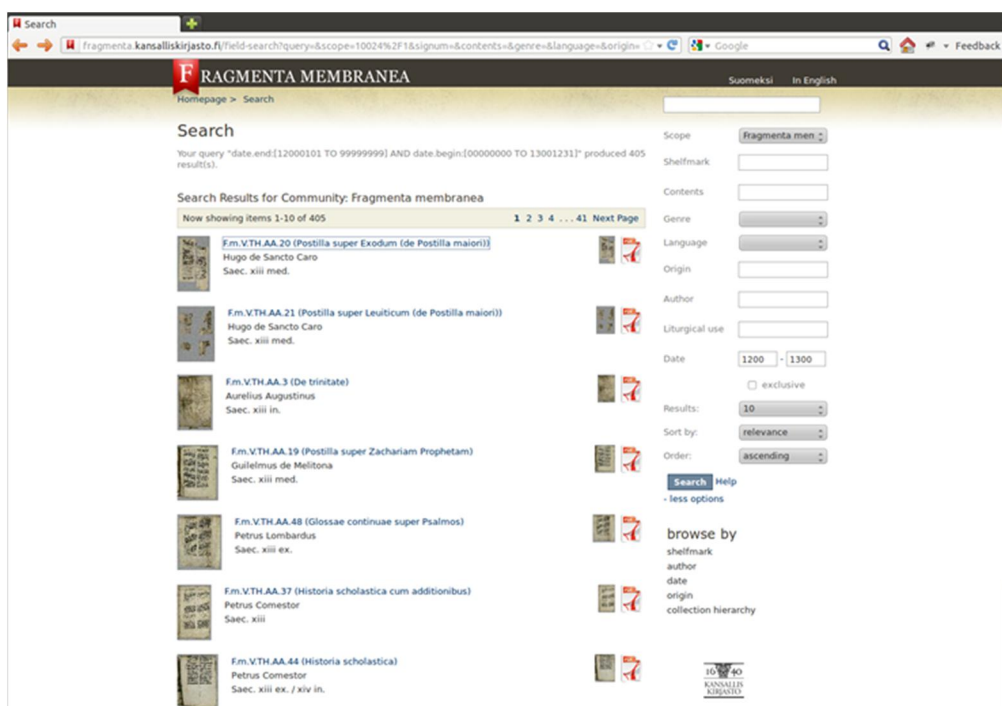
Search

fragmenta.kansalliskirjasto.fi/field-search?query=&scope=10024%2F1&signum=&contents=&genre=&language=&origin=

Google

Feedback

FRAGMENTA MEMBRANEA

Suomeksi In English

Homepage > Search

Search

Your query "date.end:[12000101 TO 99999999] AND date.begin:[00000000 TO 13001231]" produced 405 result(s).

Search Results for Community: Fragmenta membranea

Now showing items 1-10 of 405

1 2 3 4 . . . 41 Next Page

F.m.V.TH.AA.20 (Postilla super Exodum (de Postilla maiori))
Hugo de Sancto Caro
Saec. xiii med.

F.m.V.TH.AA.21 (Postilla super Leuiticum (de Postilla maiori))
Hugo de Sancto Caro
Saec. xiii med.

F.m.V.TH.AA.3 (De trinitate)
Aurelius Augustinus
Saec. xiii in.

F.m.V.TH.AA.19 (Postilla super Zachariam Prophetam)
Guilelmus de Melitona
Saec. xiii med.

F.m.V.TH.AA.48 (Glossae continuae super Psalmos)
Petrus Lombardus
Saec. xiii ex.

F.m.V.TH.AA.37 (Historia scholastica cum additionibus)
Petrus Comestor
Saec. xiii

F.m.V.TH.AA.44 (Historia scholastica)
Petrus Comestor
Saec. xiii ex. / xiv in.

Scope Fragmenta men
Shelfmark
Contents
Genre
Language
Origin
Author
Liturgical use
Date 1200 - 1300
exclusive
Results: 10
Sort by: relevance
Order: ascending
Search Help
- less options

browse by
shelfmark
author
date
origin
collection hierarchy

16 40
KANSALLIS
KIRJASTO